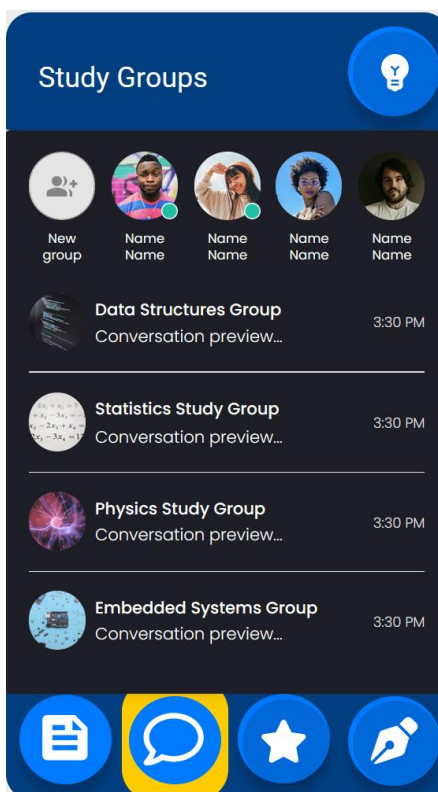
Study Groups

New group

Name Name

Name Name

Name Name

Name Name

Data Structures Group
Conversation preview...
3:30 PM

Statistics Study Group
Conversation preview...
3:30 PM

Physics Study Group
Conversation preview...
3:30 PM

Embedded Systems Group
Conversation preview...
3:30 PM